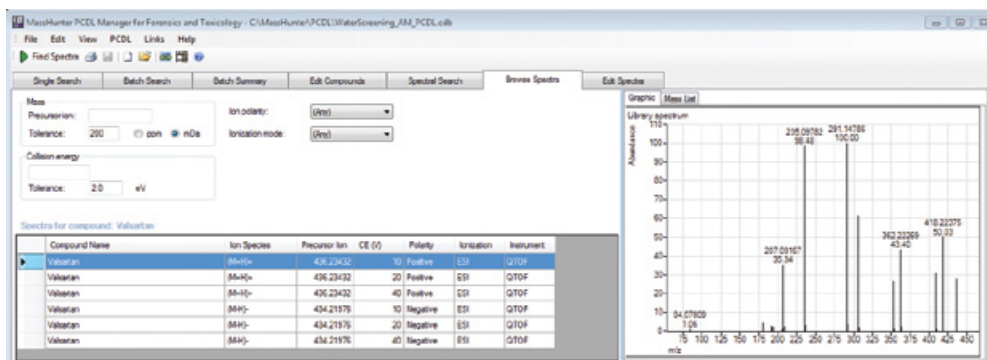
MassHunter PCDL Manager for Forensics and Toxicology - C:\MassHunter\PCDL\WaterScreening_AM_PCDL.cdb

File Edit View PCDL Links Help

Find Spectra

Single Search | Batch Search | Batch Summary | Edit Compounds | Spectral Search | Browse Spectra | Edit Spectra

Mass
Precursor ion:
Tolerance: 200 ppm mDa

Ion polarity: (Any)
Ionization mode: (Any)

Collision energy
Tolerance: 2.0 eV

Spectra for compound: Valsartan

| Compound Name | Ion Species | Precursor Ion | CE (V) | Polarity | Ionization | Instrument |
|---|---|---|---|---|---|---|
| Valsartan | (M+H)+ | 436.23432 | 10 | Positive | ESI | QTOF |
| Valsartan | (M+H)+ | 436.23432 | 20 | Positive | ESI | QTOF |
| Valsartan | (M+H)+ | 436.23432 | 40 | Positive | ESI | QTOF |
| Valsartan | (M-H)- | 434.21976 | 10 | Negative | ESI | QTOF |
| Valsartan | (M-H)- | 434.21976 | 20 | Negative | ESI | QTOF |
| Valsartan | (M-H)- | 434.21976 | 40 | Negative | ESI | QTOF |

Graphic | Mass List

Library spectrum
Abundance
110
100
90
80
70
60
50
40
30
20
10
0
235.09782 98.48
291.14786 100.00
207.09167 35.34
362.22269 43.40
418.22375 50.93
94.07809 1.06
75 100 125 150 175 200 225 250 275 300 325 350 375 400 425 450
m/z